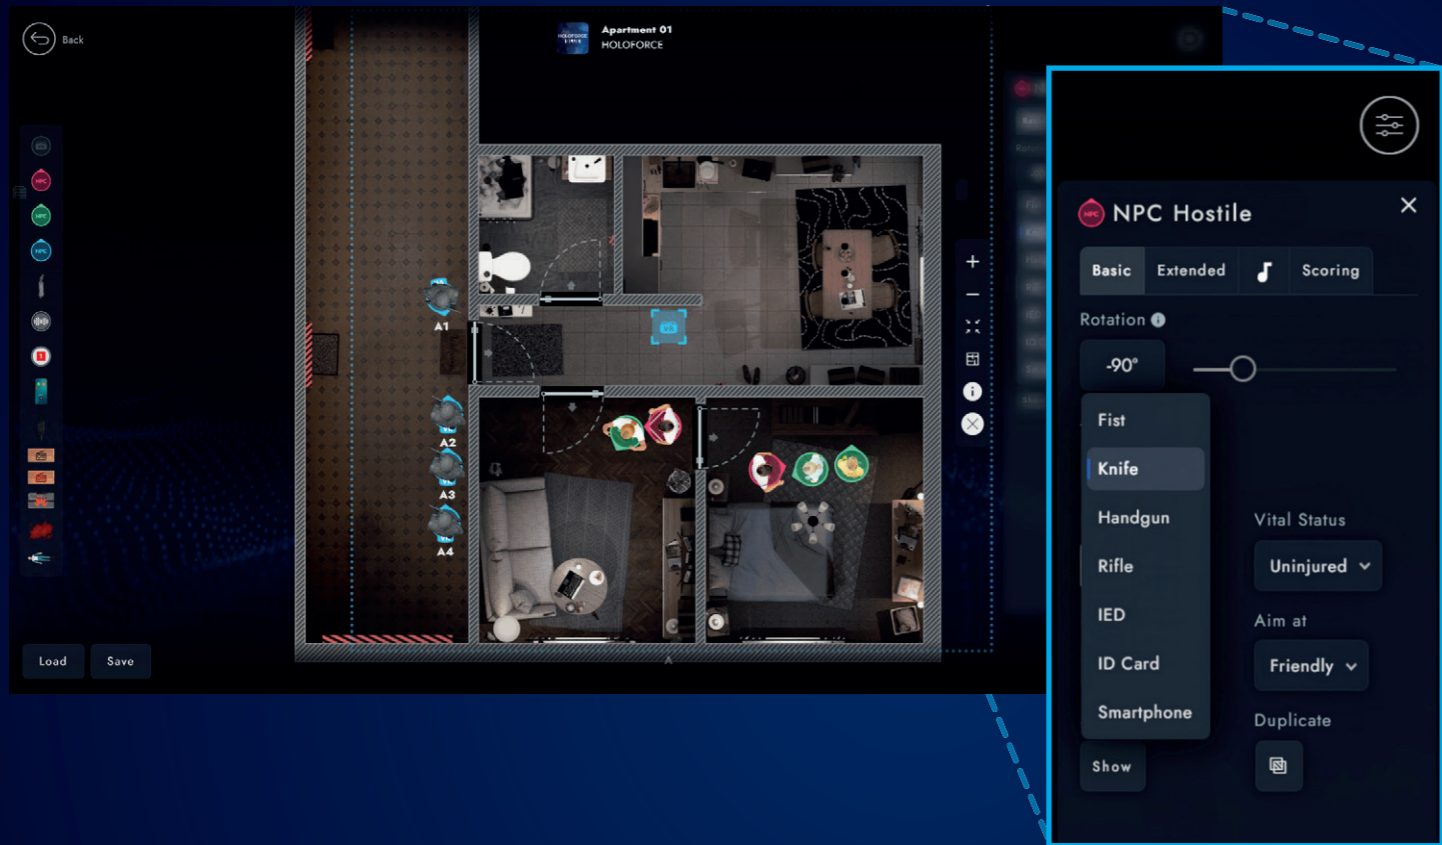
Back

Apartment 01
HOLOFORCE

A1
A2
A3
A4

Load
Save

NPC Hostile

Basic
Extended
Scoring

Rotation

-90°

Fist
Knife
Handgun
Rifle
IED
ID Card
Smartphone

Vital Status
Uninjured

Aim at
Friendly

Duplicate

Show